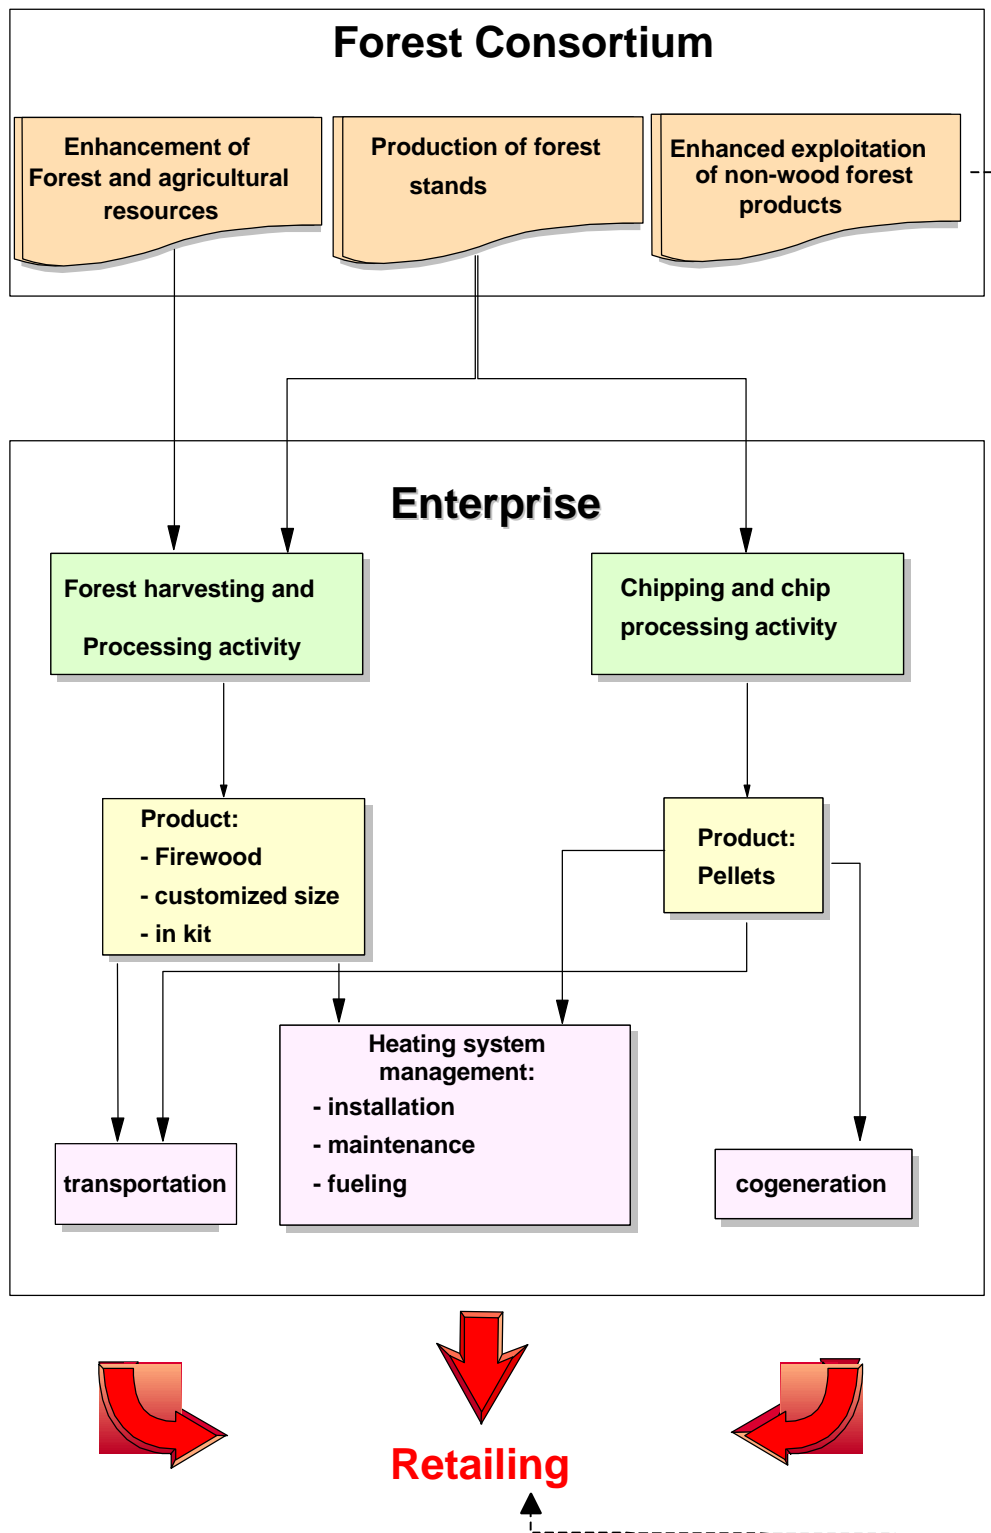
Forest Consortium

Enhancement of Forest and agricultural resources

Production of forest stands

Enhanced exploitation of non-wood forest products

Enterprise

Forest harvesting and Processing activity

Chipping and chip processing activity

Product:
- Firewood
- customized size
- in kit

Product:
Pellets

Heating system management:
- installation
- maintenance
- fueling

transportation

cogeneration

Retailing